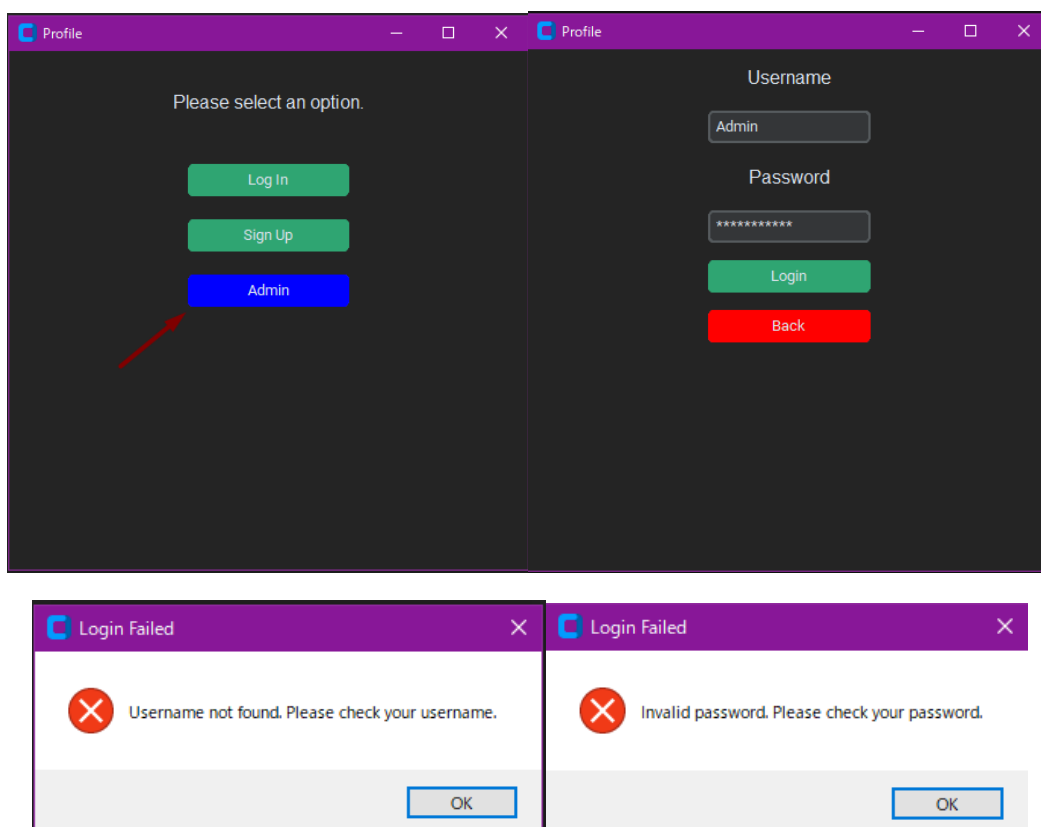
Profile

Please select an option.

Log In

Sign Up

Admin

Profile

Username

Admin

Password

***********

Login

Back

Login Failed

Username not found. Please check your username.

OK

Login Failed

Invalid password. Please check your password.

OK